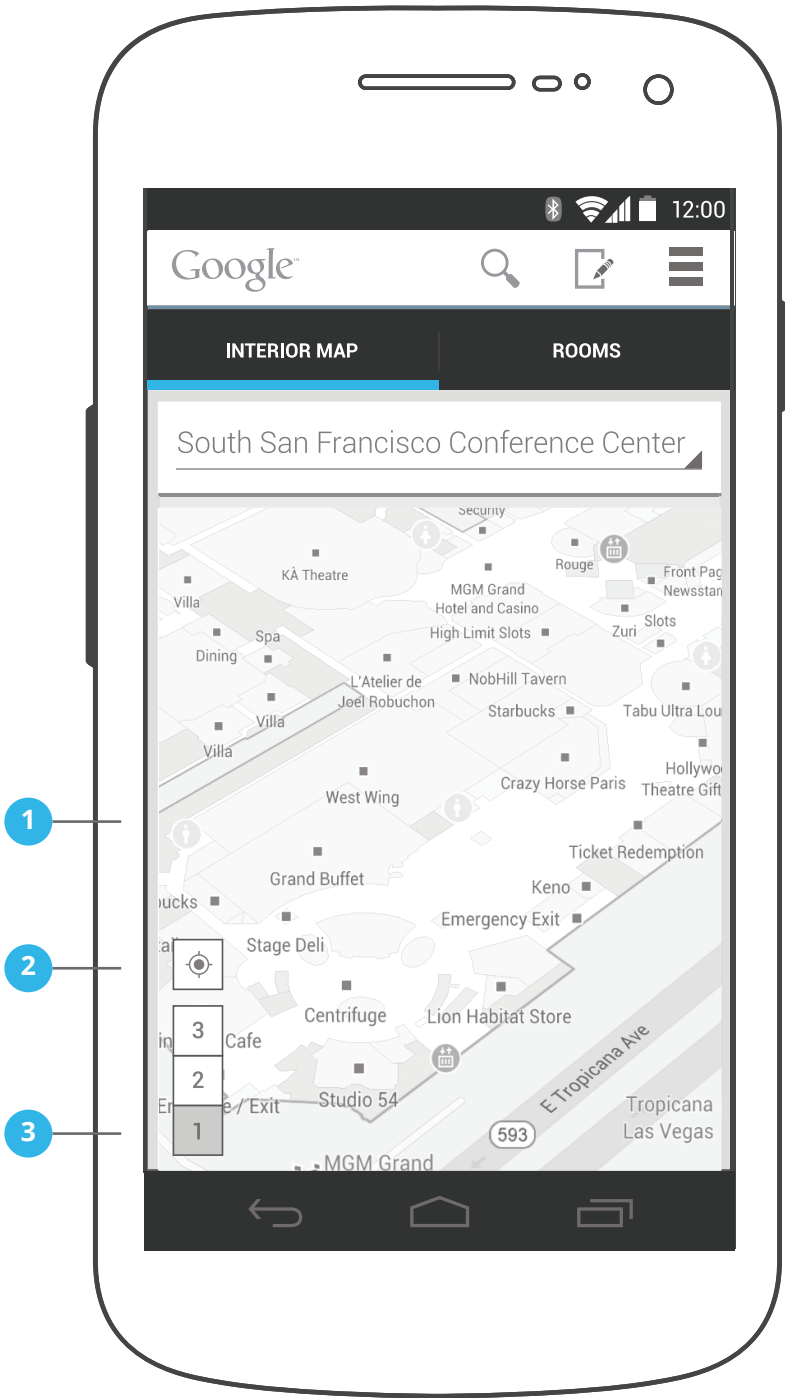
12:00

Google

INTERIOR MAP

ROOMS

South San Francisco Conference Center

Security

KÀ Theatre

Rouge

Front Pag Newsstan

Villa

MGM Grand Hotel and Casino

Spa

High Limit Slots

Zuri

Slots

Dining

L'Atelier de Joel Robuchon

NobHill Tavern

Villa

Starbucks

Tabu Ultra Lou

Villa

West Wing

Crazy Horse Paris

Hollywo Theatre Gift

Ticket Redemption

Grand Buffet

Keno

ucks

Emergency Exit

Stage Deli

Centrifuge

Lion Habitat Store

Cafe

E Tropicana Ave

Studio 54

Tropicana Las Vegas

e / Exit

593

MGM Grand

3

2

1

1

2

3